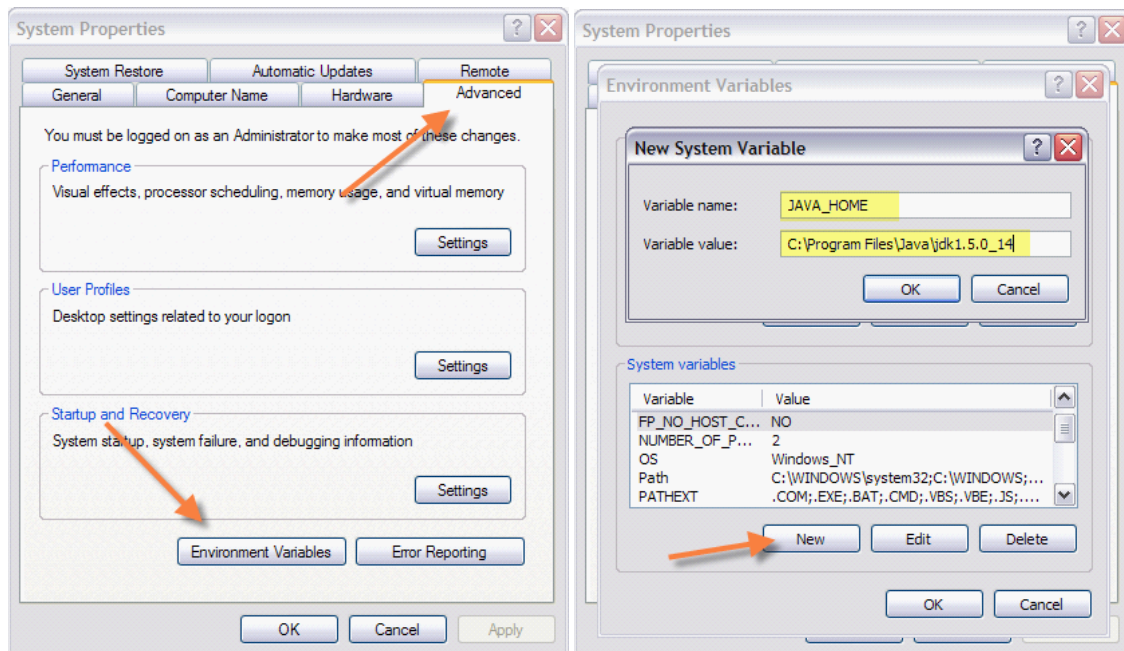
System Properties

System Restore | Automatic Updates | Remote
General | Computer Name | Hardware | Advanced

You must be logged on as an Administrator to make most of these changes.

Performance
Visual effects, processor scheduling, memory usage, and virtual memory
Settings

User Profiles
Desktop settings related to your logon
Settings

Startup and Recovery
System startup, system failure, and debugging information
Settings

Environment Variables
Error Reporting

OK
Cancel
Apply

System Properties

Environment Variables

New System Variable

Variable name: JAVA_HOME
Variable value: C:\Program Files\Java\jdk1.5.0_14

OK
Cancel

System variables

| Variable | Value |
|---|---|
| FP_NO_HOST_C... | NO |
| NUMBER_OF_P... | 2 |
| OS | Windows_NT |
| Path | C:\WINDOWS\system32;C:\WINDOWS;... |
| PATHEXT | .COM;.EXE;.BAT;.CMD;.VBS;.VBE;.JS;.... |

New
Edit
Delete

OK
Cancel